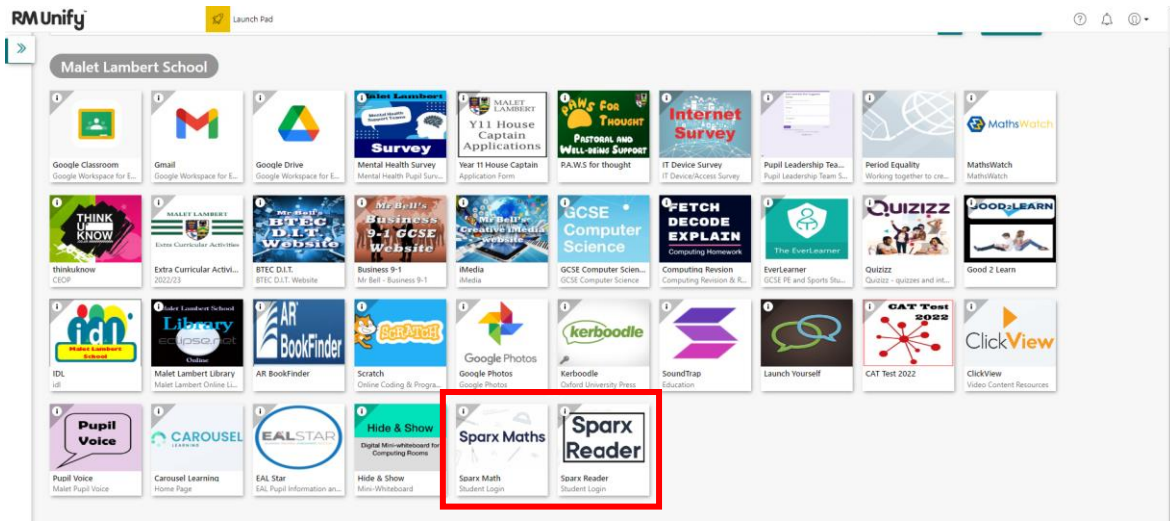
RM Unify

Launch Pad

Malet Lambert School

Google Classroom
Google Workspace for E...

Gmail
Google Workspace for E...

Google Drive
Google Workspace for E...

Malet Lambert
Mental Health Support Teams
Survey
Mental Health Survey
Mental Health Pupil Surv...

MALET LAMBERT
Y11 House Captain Applications
Year 11 House Captain
Application Form

PAWS FOR THOUGHT
PASTORAL AND WELL-BEING SUPPORT
P.A.W.S for thought

Internet Survey
IT Device Survey
IT Device/Access Survey

Pupil Leadership Tea...
Pupil Leadership Team S...

Period Equality
Working together to cre...

MathsWatch
MathsWatch
MathsWatch

THINK U KNOW
thinkuknow
CEOP

MALET LAMBERT
Extra Curricular Activities
Extra Curricular Activi...
2022/23

Mr Bell's BTEC D.I.T. Website
BTEC D.I.T.
BTEC D.I.T. Website

Mr Bell's Business 9-1 GCSE Website
Business 9-1
Mr Bell - Business 9-1

Mr Bell's Creative iMedia website
iMedia
iMedia

GCSE Computer Science
GCSE Computer Scien...
GCSE Computer Science

FETCH DECODE EXPLAIN
Computing Homework
Computing Revision
Computing Revision & R...

The EverLearner
EverLearner
GCSE PE and Sports Stu...

QUIZIZZ
Quizizz
Quizizz - quizzes and int...

GOOD 2 LEARN
Good 2 Learn

idl
Malet Lambert School
IDL
idl

Malet Lambert School
Library
eclipse.net
Online
Malet Lambert Library
Malet Lambert Online Li...

AR BookFinder
AR BookFinder

SCRATCH
Scratch
Online Coding & Progra...

Google Photos
Google Photos
Google Photos

kerboodle
Kerboodle
Oxford University Press

SoundTrap
Education

Launch Yourself

CAT Test 2022
CAT Test 2022

ClickView
ClickView
Video Content Resources

Pupil Voice
Pupil Voice
Malet Pupil Voice

CAROUSEL LEARNING
Carousel Learning
Home Page

EALSTAR
EAL Star
EAL Pupil Information an...

Hide & Show
Digital Mini-whiteboard for Computing Rooms
Hide & Show
Mini-Whiteboard

Sparx Maths
Sparx Math
Student Login

Sparx Reader
Sparx Reader
Student Login